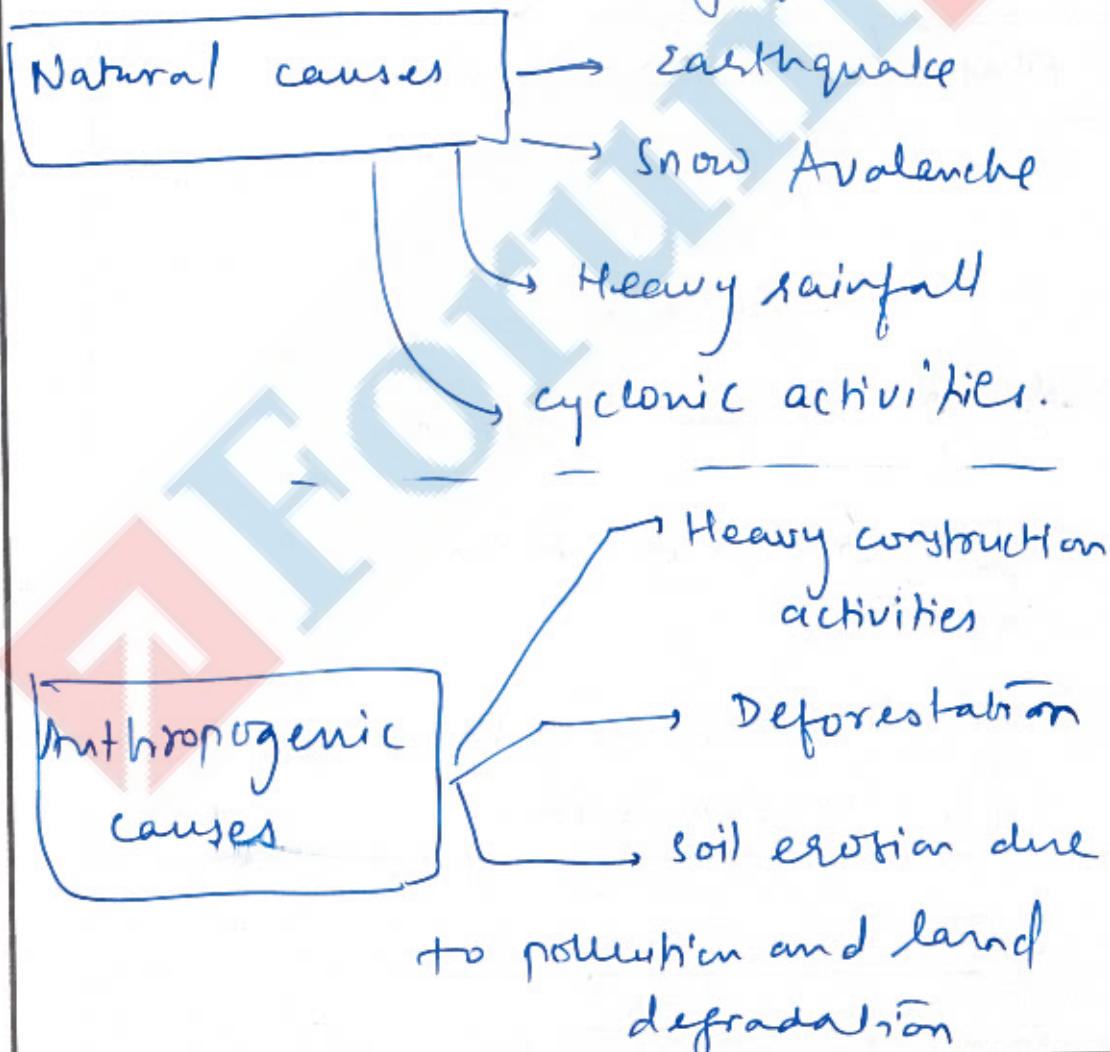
Natural causes

Earthquake

Snow Avalanche

Heavy rainfall

cyclonic activities.

Anthropogenic causes

Heavy construction activities

Deforestation

soil erosion due to pollution and land degradation

Forum